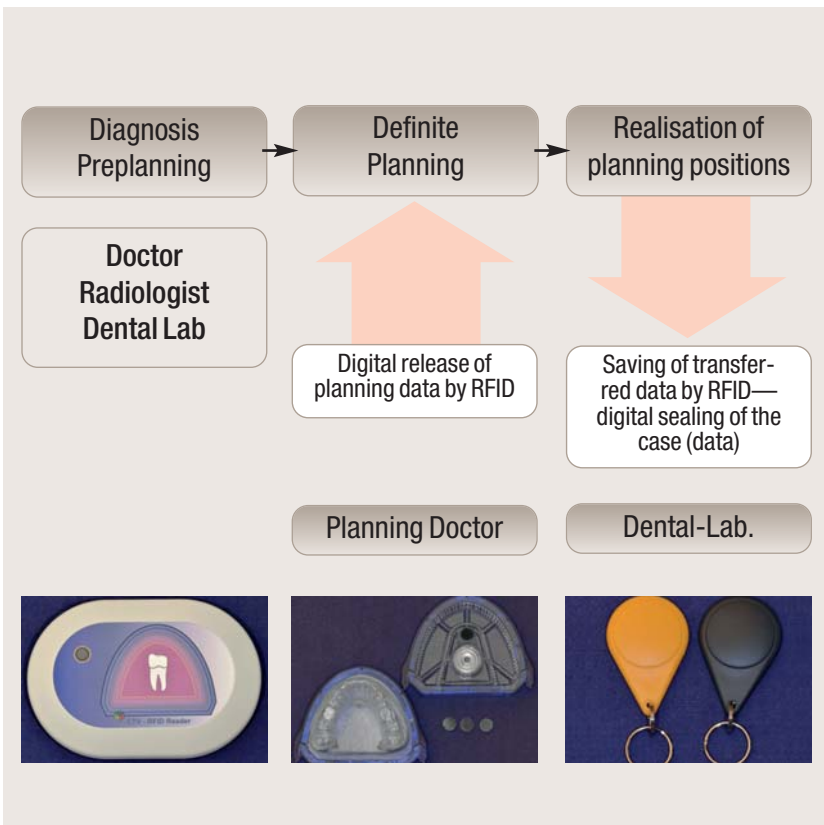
Diagnosis Preplanning

Definite Planning

Realisation of planning positions

Doctor
Radiologist
Dental Lab

Digital release of planning data by RFID

Saving of transferred data by RFID—digital sealing of the case (data)

Planning Doctor

Dental-Lab.

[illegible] - RFID Reader